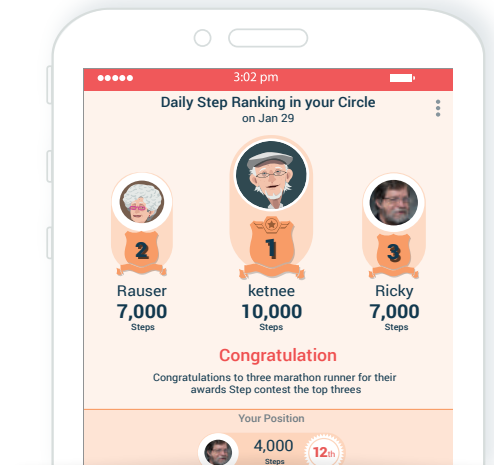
3:02 pm

Daily Step Ranking in your Circle
on Jan 29

2
Rauser
7,000
Steps

1
ketnee
10,000
Steps

3
Ricky
7,000
Steps

Congratulation

Congratulations to three marathon runner for their awards Step contest the top threes

Your Position

4,000
Steps

12th